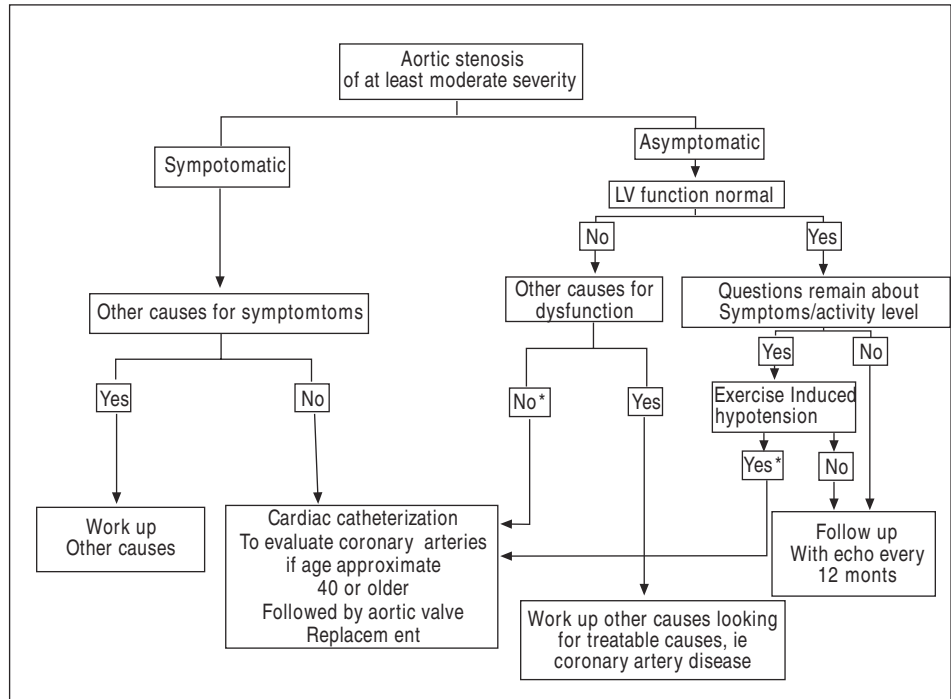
Aortic stenosis of at least moderate severity

Sympotomatic

Other causes for symptomtoms

Yes

No

Work up Other causes

Cardiac catheterization To evaluate coronary arteries if age approximate 40 or older Followed by aortic valve Replacem ent

Asymptomatic

LV function normal

No

Other causes for dysfunction

No*

Yes

Work up other causes looking for treatable causes, ie coronary artery disease

Yes

Questions remain about Symptoms/activity level

Yes

Exercise Induced hypotension

Yes*

No

No

Follow up With echo every 12 monts